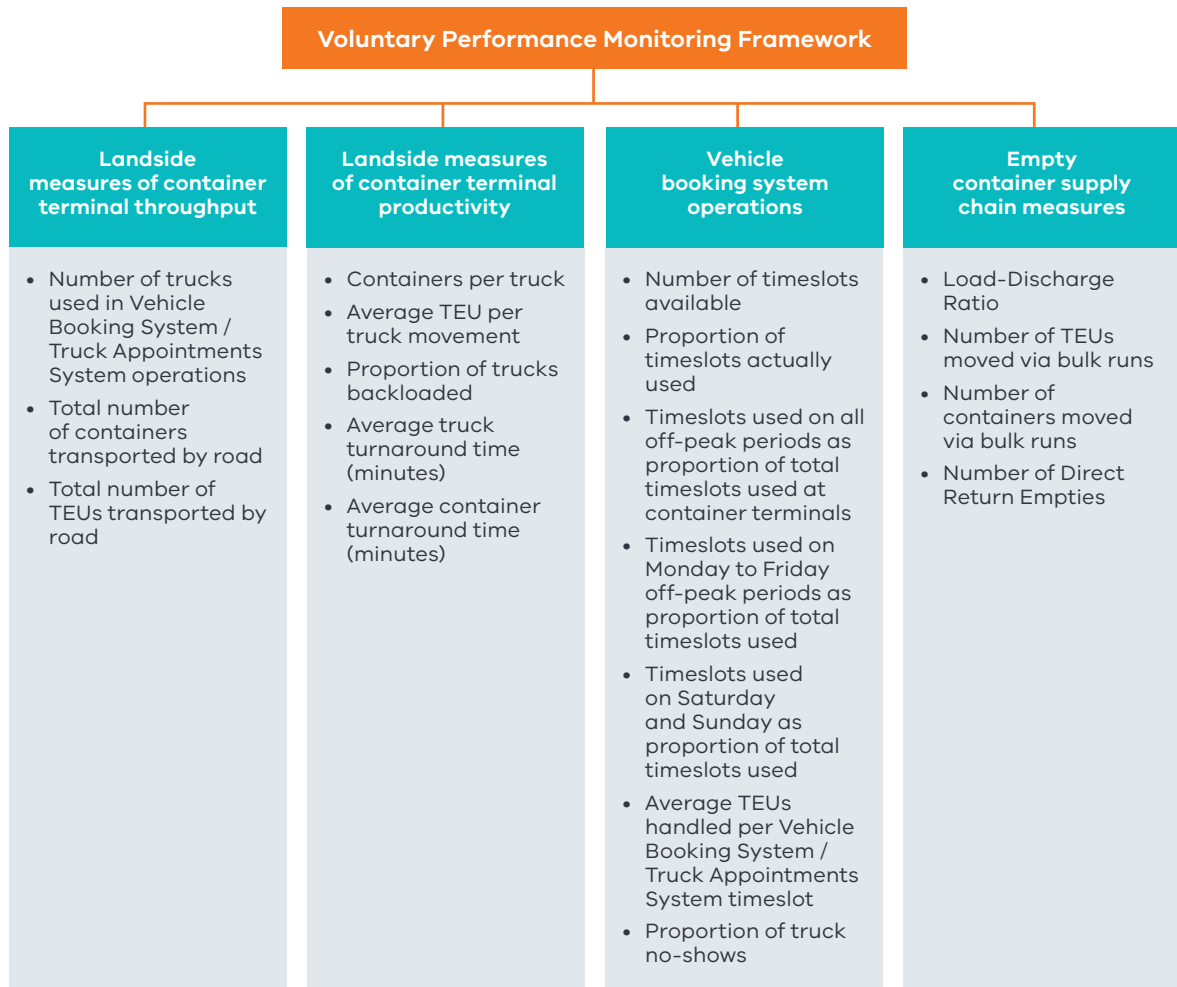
Voluntary Performance Monitoring Framework

Landside measures of container terminal throughput

- Number of trucks used in Vehicle Booking System / Truck Appointments System operations
- Total number of containers transported by road
- Total number of TEUs transported by road

Landside measures of container terminal productivity

- Containers per truck
- Average TEU per truck movement
- Proportion of trucks backloaded
- Average truck turnaround time (minutes)
- Average container turnaround time (minutes)

Vehicle booking system operations

- Number of timeslots available
- Proportion of timeslots actually used
- Timeslots used on all off-peak periods as proportion of total timeslots used at container terminals
- Timeslots used on Monday to Friday off-peak periods as proportion of total timeslots used
- Timeslots used on Saturday and Sunday as proportion of total timeslots used
- Average TEUs handled per Vehicle Booking System / Truck Appointments System timeslot
- Proportion of truck no-shows

Empty container supply chain measures

- Load-Discharge Ratio
- Number of TEUs moved via bulk runs
- Number of containers moved via bulk runs
- Number of Direct Return Empties